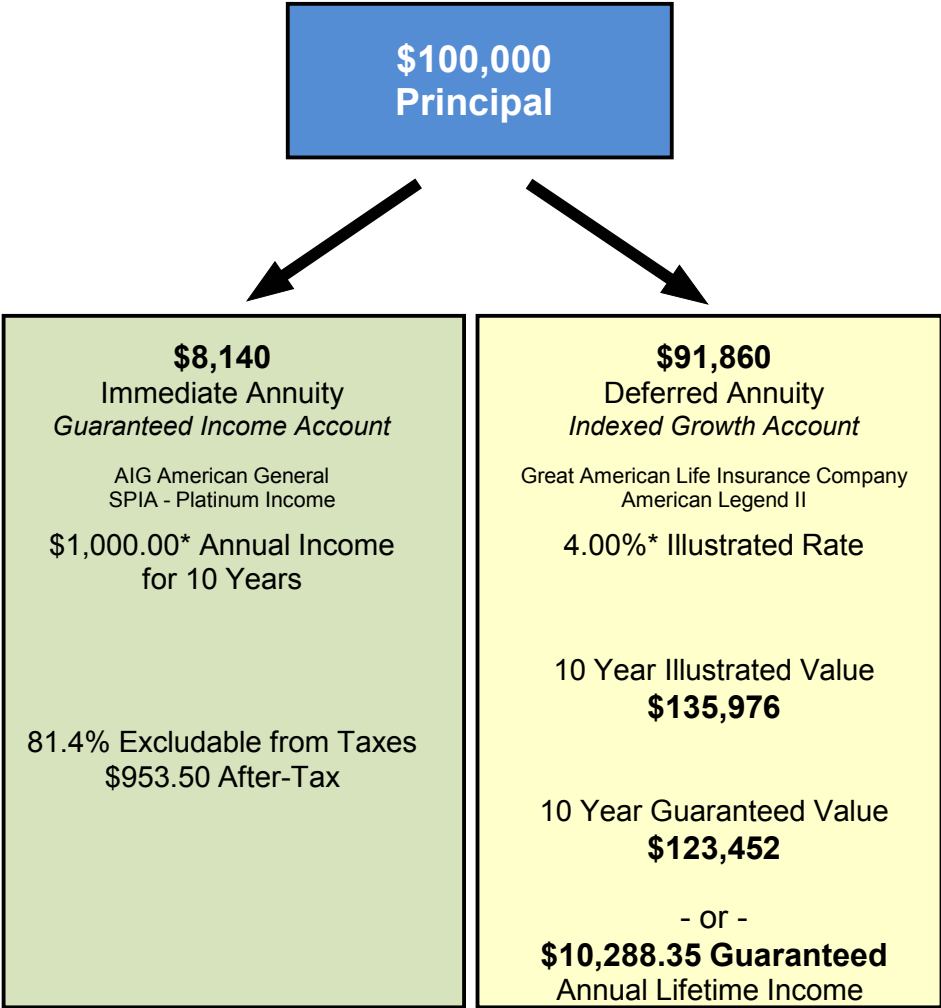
$100,000
Principal

$8,140
Immediate Annuity
*Guaranteed Income Account*

AIG American General
SPIA - Platinum Income

$1,000.00* Annual Income for 10 Years

81.4% Excludable from Taxes
$953.50 After-Tax

$91,860
Deferred Annuity
*Indexed Growth Account*

Great American Life Insurance Company
American Legend II

4.00%* Illustrated Rate

10 Year Illustrated Value
$135,976

10 Year Guaranteed Value
$123,452

- or -

$10,288.35 Guaranteed
Annual Lifetime Income